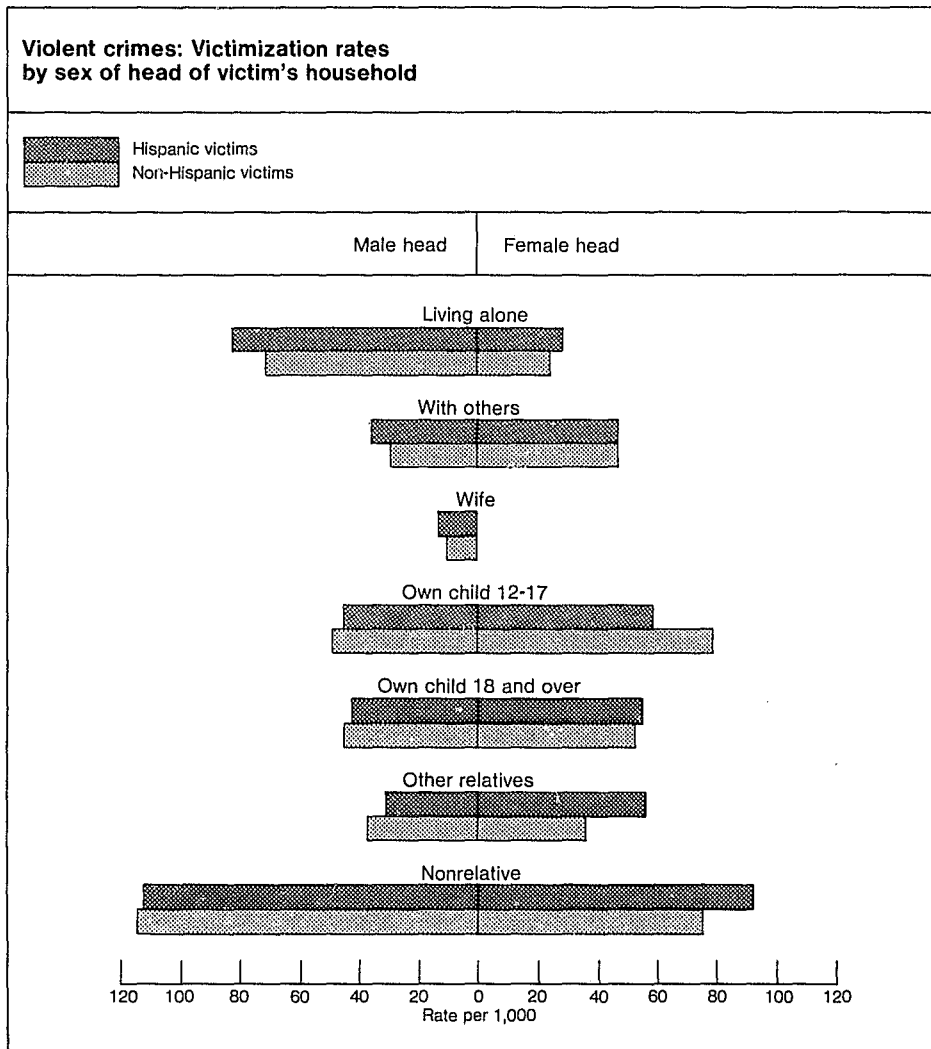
Violent crimes: Victimization rates by sex of head of victim's household

Hispanic victims
Non-Hispanic victims

Male head
Female head

Living alone

With others

Wife

Own child 12-17

Own child 18 and over

Other relatives

Nonrelative

120 100 80 60 40 20 0 20 40 60 80 100 120
Rate per 1,000